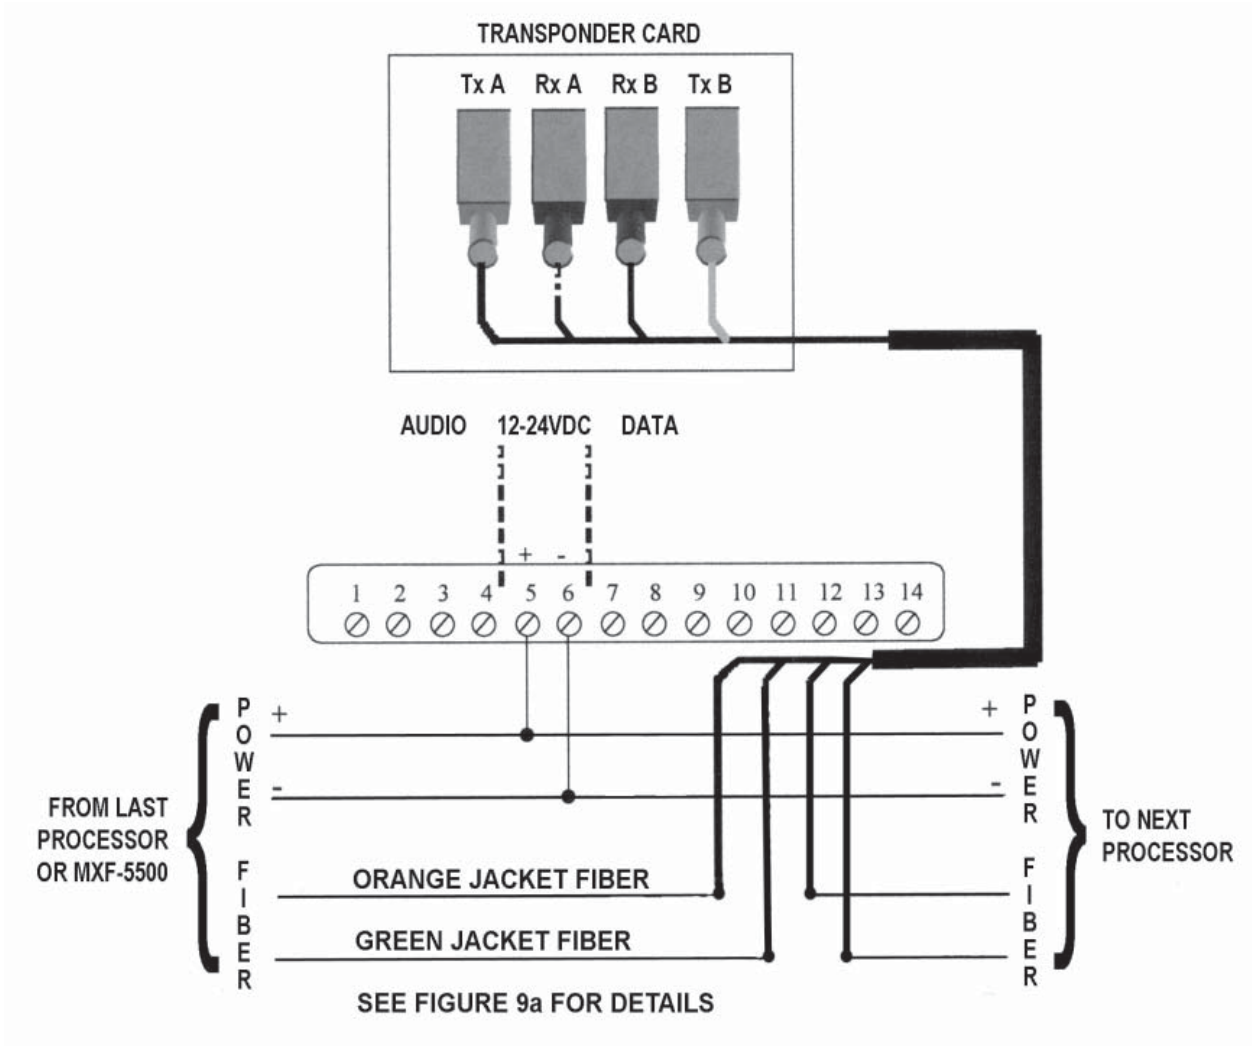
TRANSPONDER CARD

Tx A Rx A Rx B Tx B

AUDIO 12-24VDC DATA

+ -

1 2 3 4 5 6 7 8 9 10 11 12 13 14

P O W E R

+

-

FROM LAST PROCESSOR OR MXF-5500

F I B E R

ORANGE JACKET FIBER

GREEN JACKET FIBER

+

-

P O W E R

F I B E R

TO NEXT PROCESSOR

SEE FIGURE 9a FOR DETAILS